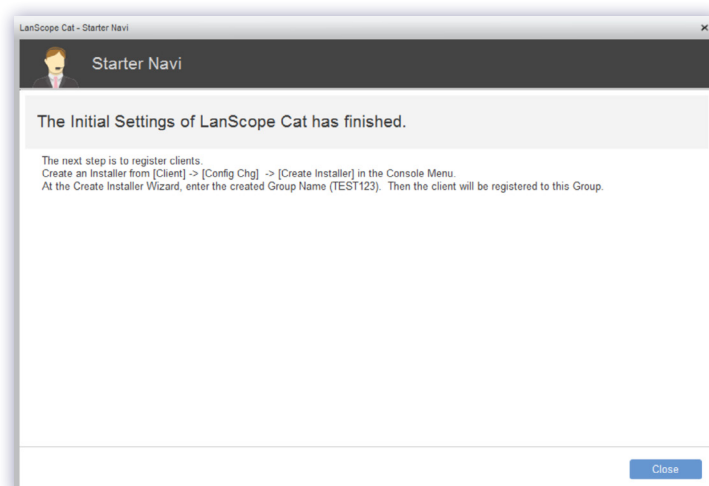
LanScope Cat - Starter Navi

×

Starter Navi

The Initial Settings of LanScope Cat has finished.

The next step is to register clients.
Create an Installer from [Client] -> [Config Chg] -> [Create Installer] in the Console Menu.
At the Create Installer Wizard, enter the created Group Name (TEST123). Then the client will be registered to this Group.

Close